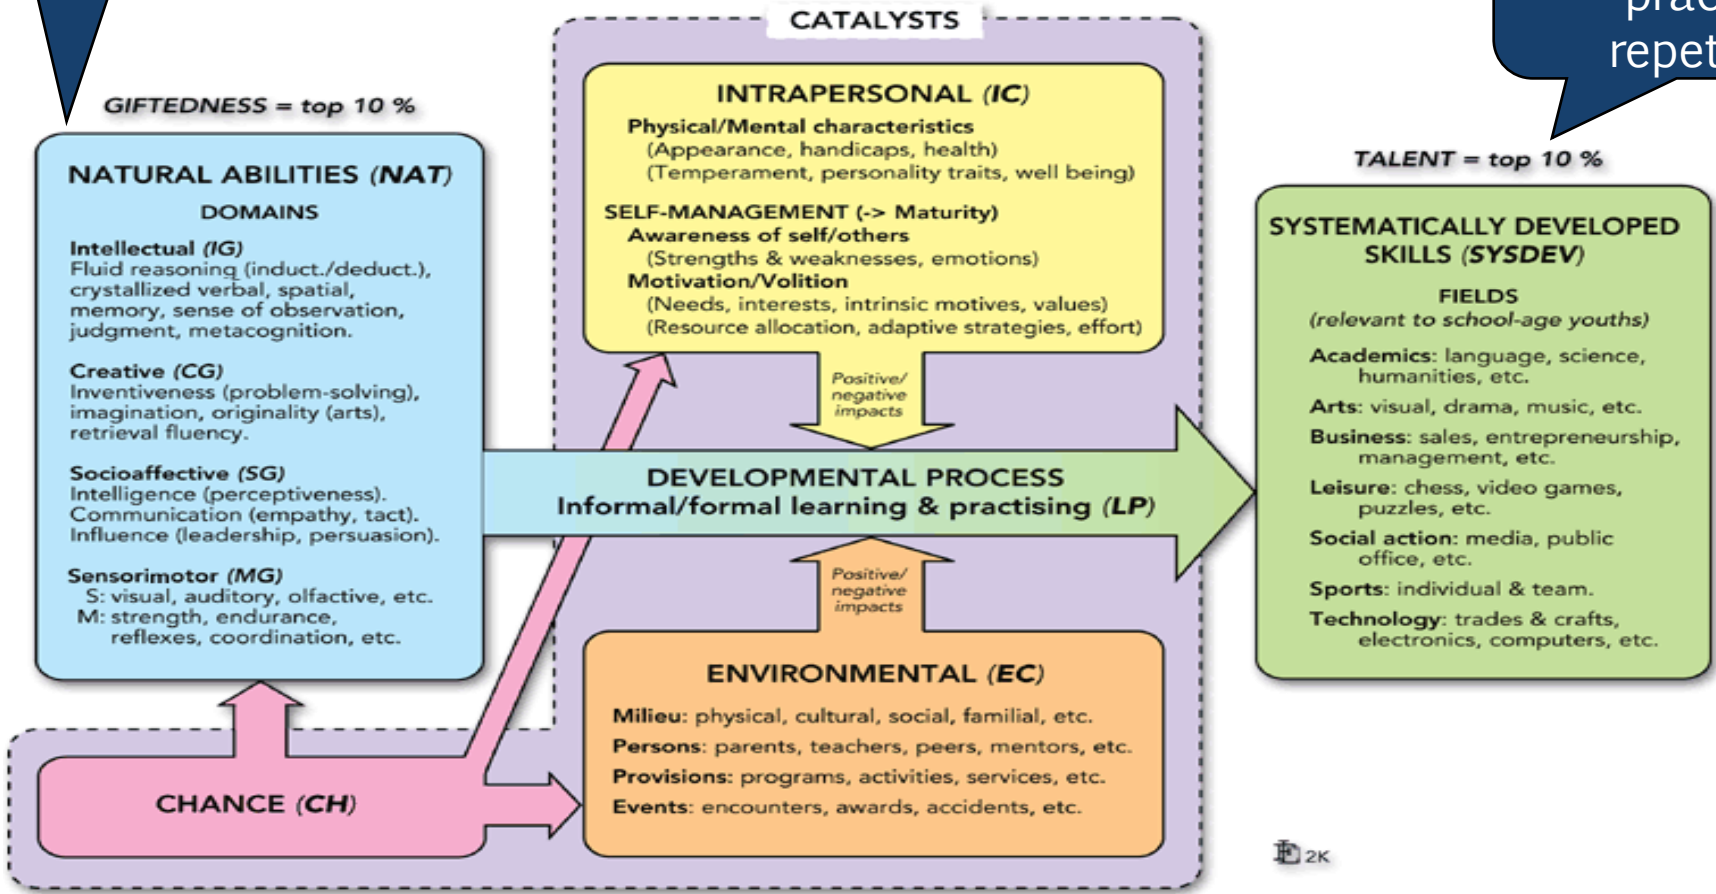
prac
repet

CATALYSTS

GIFTEDNESS = top 10 %

NATURAL ABILITIES (NAT)

DOMAINS

Intellectual (IG)
Fluid reasoning (induct./deduct.), crystallized verbal, spatial, memory, sense of observation, judgment, metacognition.

Creative (CG)
Inventiveness (problem-solving), imagination, originality (arts), retrieval fluency.

Socioaffective (SG)
Intelligence (perceptiveness). Communication (empathy, tact). Influence (leadership, persuasion).

Sensorimotor (MG)
S: visual, auditory, olfactive, etc.
M: strength, endurance, reflexes, coordination, etc.

INTRAPERSONAL (IC)
Physical/Mental characteristics
(Appearance, handicaps, health)
(Temperament, personality traits, well being)
SELF-MANAGEMENT (-> Maturity)
Awareness of self/others
(Strengths & weaknesses, emotions)
Motivation/Volition
(Needs, interests, intrinsic motives, values)
(Resource allocation, adaptive strategies, effort)

Positive/ negative impacts

DEVELOPMENTAL PROCESS
Informal/formal learning & practising (LP)

Positive/ negative impacts

ENVIRONMENTAL (EC)
Milieu: physical, cultural, social, familial, etc.
Persons: parents, teachers, peers, mentors, etc.
Provisions: programs, activities, services, etc.
Events: encounters, awards, accidents, etc.

CHANCE (CH)

TALENT = top 10 %

SYSTEMATICALLY DEVELOPED SKILLS (SYSDEV)

FIELDS
(relevant to school-age youths)

Academics: language, science, humanities, etc.
Arts: visual, drama, music, etc.
Business: sales, entrepreneurship, management, etc.
Leisure: chess, video games, puzzles, etc.
Social action: media, public office, etc.
Sports: individual & team.
Technology: trades & crafts, electronics, computers, etc.

2K